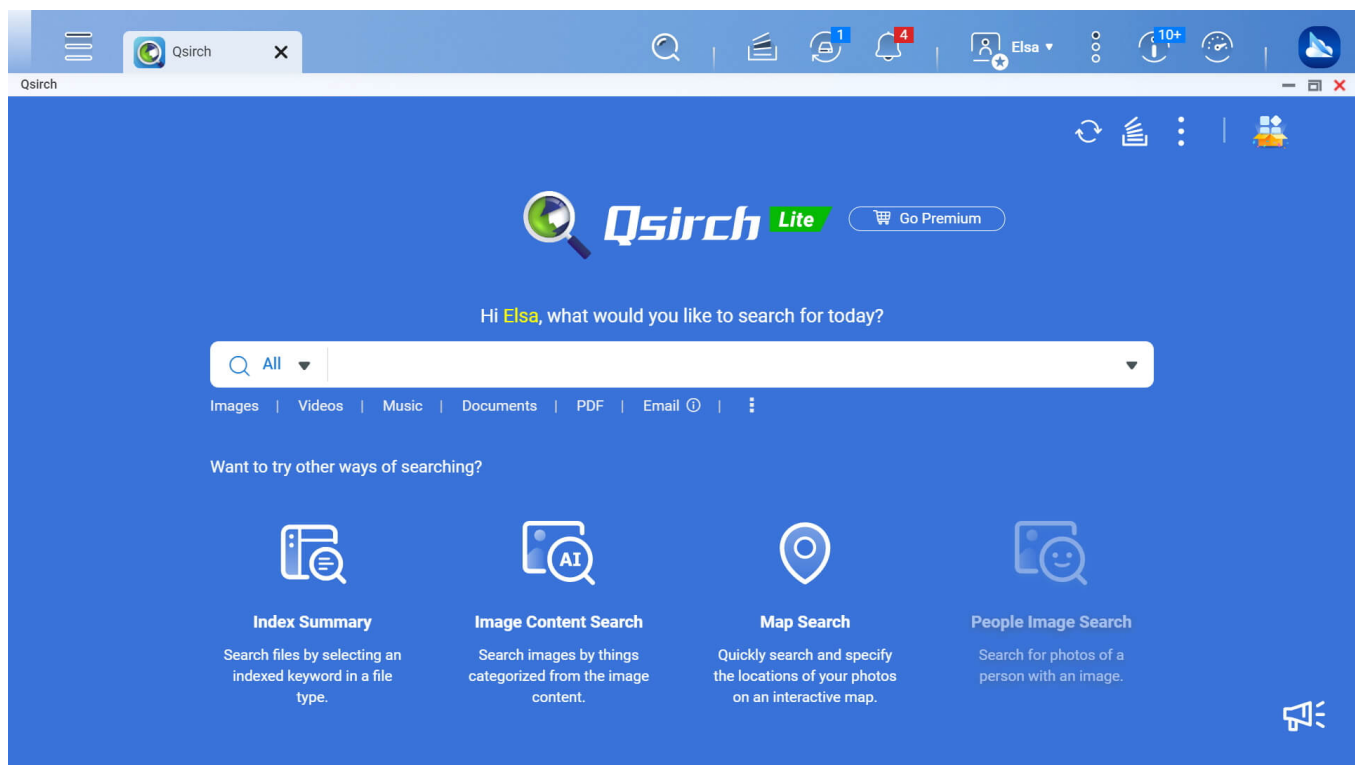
Qsirch

1

4

Elsa ▾

10+

Qsirch

Qsirch Lite

Go Premium

Hi Elsa, what would you like to search for today?

All

Images | Videos | Music | Documents | PDF | Email ⓘ |

Want to try other ways of searching?

AI

Index Summary

Search files by selecting an indexed keyword in a file type.

Image Content Search

Search images by things categorized from the image content.

Map Search

Quickly search and specify the locations of your photos on an interactive map.

People Image Search

Search for photos of a person with an image.